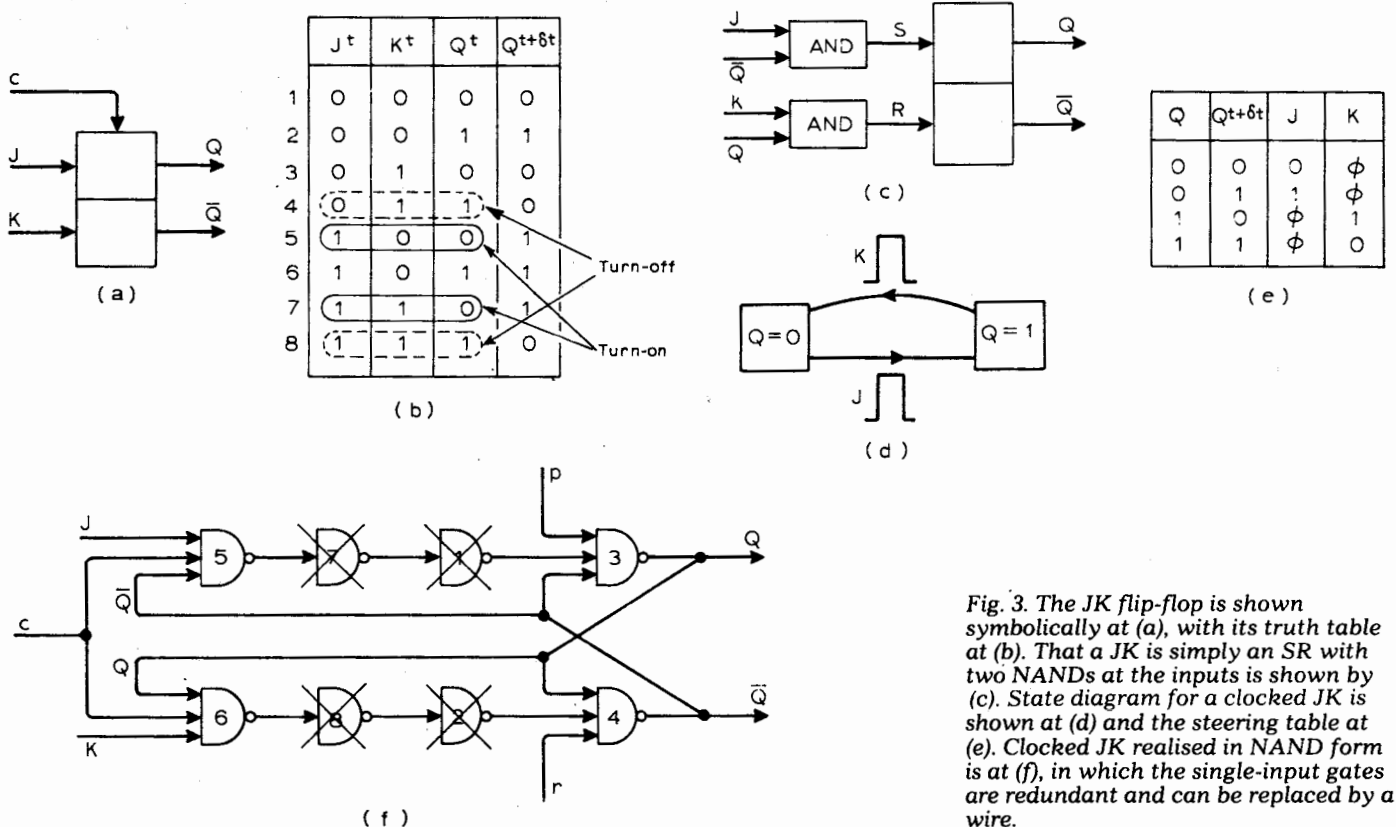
c
J
K
Q
$\bar{Q}$
(a)

|  | $J^t$ | $K^t$ | $Q^t$ | $Q^{t+\delta t}$ |
|---|---|---|---|---|
| 1 | 0 | 0 | 0 | 0 |
| 2 | 0 | 0 | 1 | 1 |
| 3 | 0 | 1 | 0 | 0 |
| 4 | 0 | 1 | 1 | 0 |
| 5 | 1 | 0 | 0 | 1 |
| 6 | 1 | 0 | 1 | 1 |
| 7 | 1 | 1 | 0 | 1 |
| 8 | 1 | 1 | 1 | 0 |

Turn-off
Turn-on
(b)

J
$\bar{Q}$
AND
S
Q
K
Q
AND
R
$\bar{Q}$
(c)

K
Q=0
Q = 1
J
(d)

| Q | $Q^{t+\delta t}$ | J | K |
|---|---|---|---|
| 0 | 0 | 0 | $\phi$ |
| 0 | 1 | 1 | $\phi$ |
| 1 | 0 | $\phi$ | 1 |
| 1 | 1 | $\phi$ | 0 |

(e)

J
c
$\bar{Q}$
Q
K
5
7
1
6
8
2
p
3
4
r
Q
$\bar{Q}$
(f)

Fig. 3. The JK flip-flop is shown symbolically at (a), with its truth table at (b). That a JK is simply an SR with two NANDs at the inputs is shown by (c). State diagram for a clocked JK is shown at (d) and the steering table at (e). Clocked JK realised in NAND form is at (f), in which the single-input gates are redundant and can be replaced by a wire.